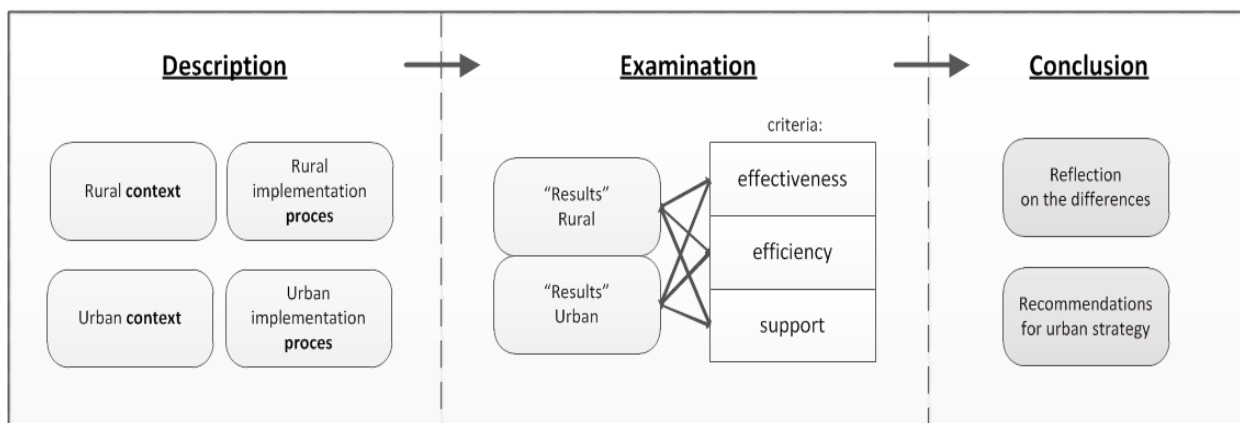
Description

Rural context

Rural implementation proces

Urban context

Urban implementation proces

Examination

criteria:

"Results" Rural

"Results" Urban

effectiveness

efficiency

support

Conclusion

Reflection on the differences

Recommendations for urban strategy